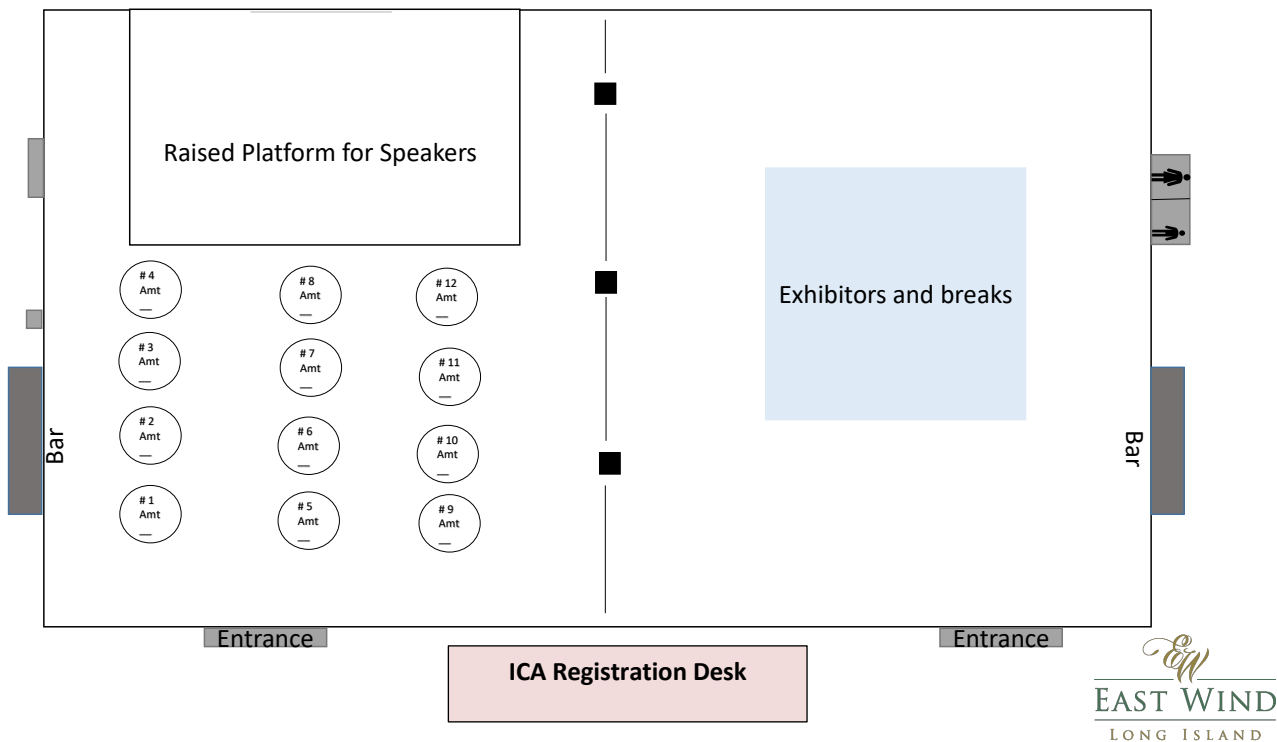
Raised Platform for Speakers

# 4
Amt
—

# 8
Amt
—

# 12
Amt
—

# 3
Amt
—

# 7
Amt
—

# 11
Amt
—

# 2
Amt
—

# 6
Amt
—

# 10
Amt
—

# 1
Amt
—

# 5
Amt
—

# 9
Amt
—

Bar

Exhibitors and breaks

Bar

Entrance

Entrance

ICA Registration Desk

EW
EAST WIND
LONG ISLAND